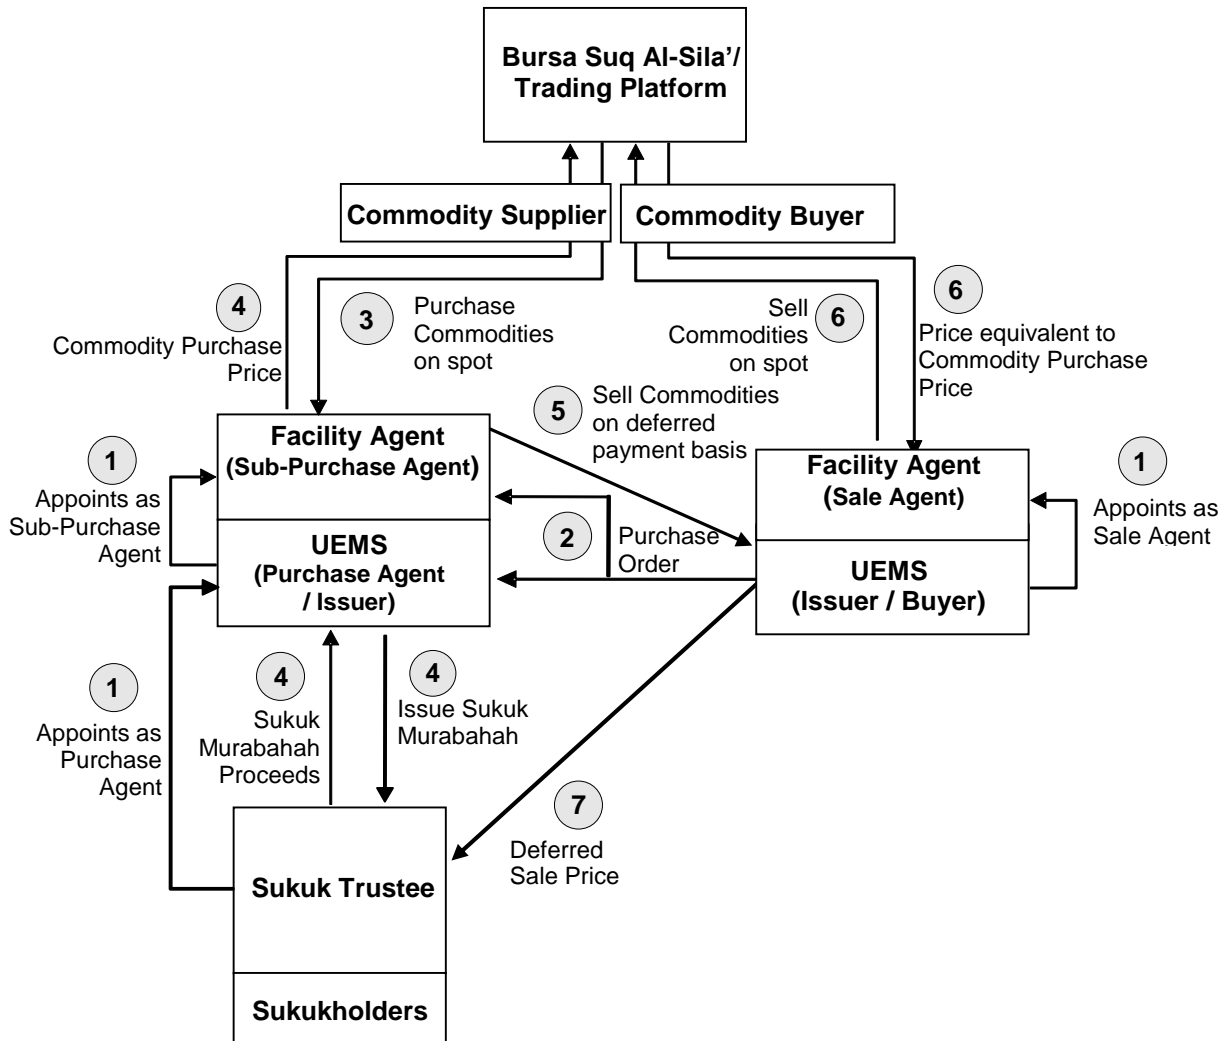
Bursa Suq Al-Sila'/ Trading Platform

Commodity Supplier

Commodity Buyer

4
Commodity Purchase Price

3
Purchase Commodities on spot

Sell Commodities on spot
6

6
Price equivalent to Commodity Purchase Price

5
Sell Commodities on deferred payment basis

1
Appoints as Sub-Purchase Agent

Facility Agent (Sub-Purchase Agent)

UEMS (Purchase Agent / Issuer)

2
Purchase Order

Facility Agent (Sale Agent)

UEMS (Issuer / Buyer)

1
Appoints as Sale Agent

1
Appoints as Purchase Agent

4
Sukuk Murabahah Proceeds

4
Issue Sukuk Murabahah

7
Deferred Sale Price

Sukuk Trustee

Sukukholders